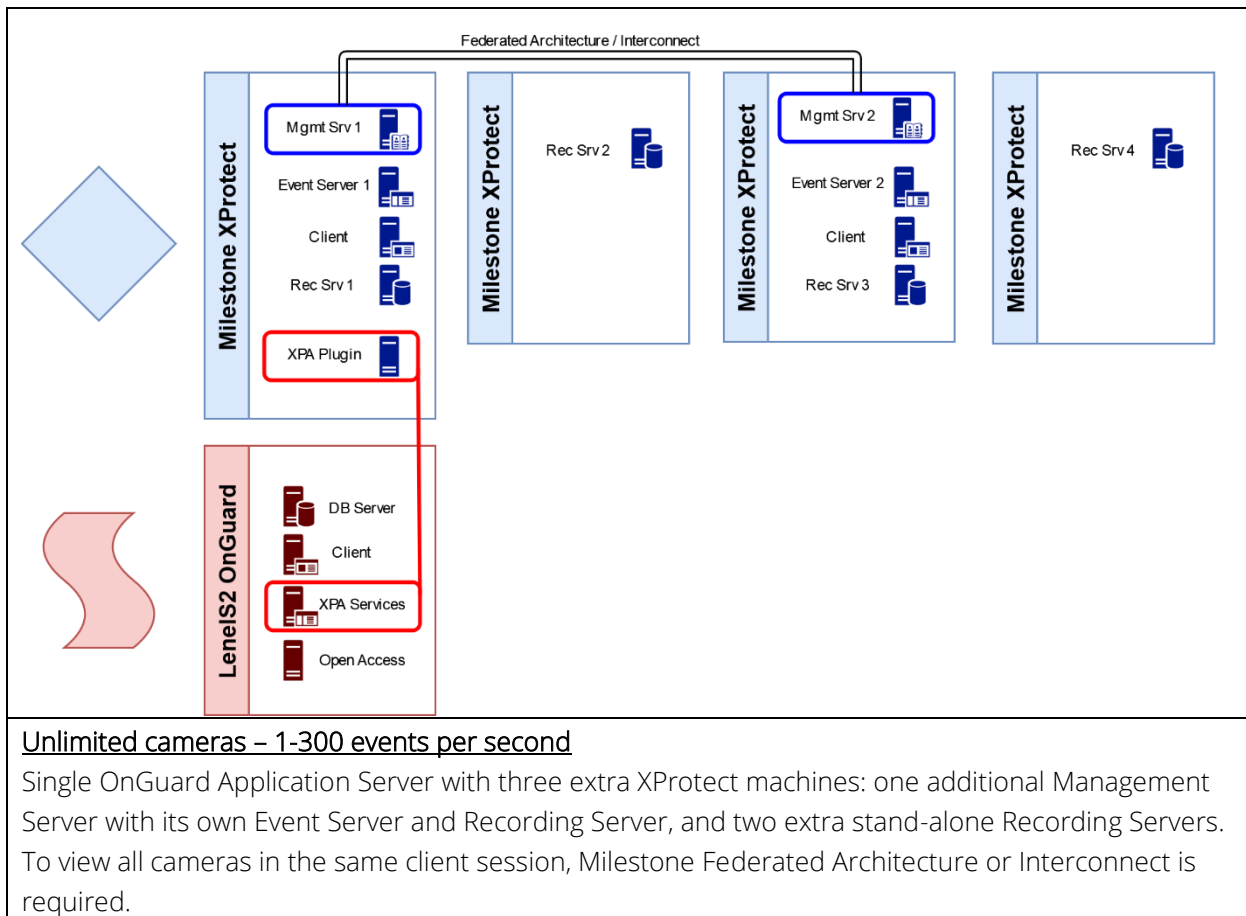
Federated Architecture / Interconnect

Milestone XProtect

Mgmt Srv 1

Event Server 1

Client

Rec Srv 1

XPA Plugin

Milestone XProtect

Rec Srv 2

Milestone XProtect

Mgmt Srv 2

Event Server 2

Client

Rec Srv 3

Milestone XProtect

Rec Srv 4

LenelS2 OnGuard

DB Server

Client

XPA Services

Open Access

Unlimited cameras – 1-300 events per second

Single OnGuard Application Server with three extra XProtect machines: one additional Management Server with its own Event Server and Recording Server, and two extra stand-alone Recording Servers. To view all cameras in the same client session, Milestone Federated Architecture or Interconnect is required.